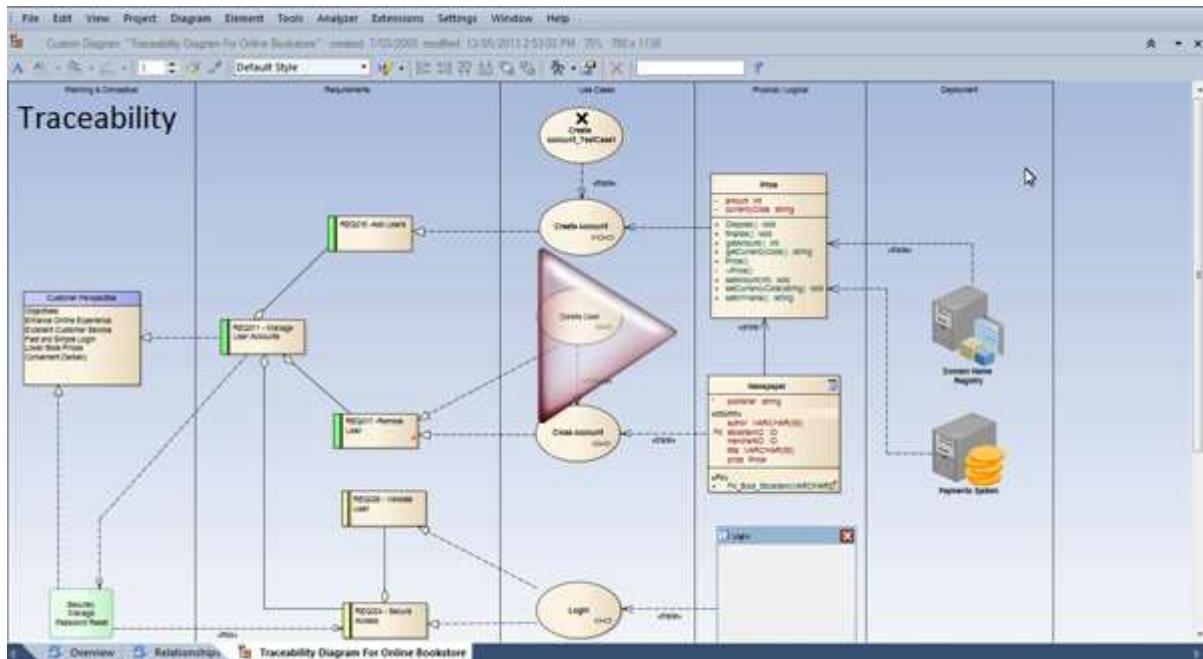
File Edit View Project Diagram Element Tools Analyzer Extensions Settings Window Help

Custom Diagram: "Traceability Diagram For Online Bookstore" created: 7/03/2005 modified: 13/05/2013 2:53:02 PM 75% 780 x 1138

Default Style

Planning & Conception | Requirements | Use Cases | Physical / Logical | Deployment

Traceability

Create account_TestCase1

«trace»

Create account

REQ016 - Add Users

Customer Perspective
Objectives
Enhance Online Experience
Excellent Customer Service
Fast and Simple Login
Lower Book Prices
Convenient Delivery

REQ011 - Manage User Accounts

Delete User

REQ017 - Remove User

Close account

REQ009 - Validate User

Secure, Manage Password Reset

REQ024 - Secure Access

Login

Price
amount: int
currencyCode: string
Dispose(): void
Finalize(): void
getAmount(): int
getCurrencyCode(): string
Price()
~Price()
setAmount(int): void
setCurrencyCode(string): void
setName(): string

Newspaper
publisher: string
author: VARCHAR(50)
PK bookId: ID
frequency: ID
title: VARCHAR(50)
price: Price
PK_Book_BookId(VARCHAR(5))

«trace»

Domain Name Registry

Payments System

Overview | Relationships | Traceability Diagram For Online Bookstore